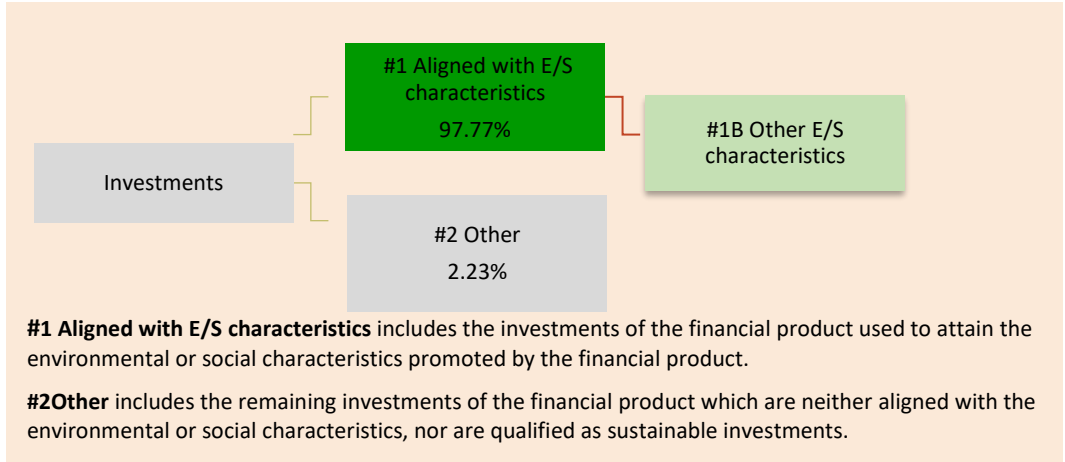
#1 Aligned with E/S characteristics
97.77%

#1B Other E/S characteristics

Investments

#2 Other
2.23%

**#1 Aligned with E/S characteristics** includes the investments of the financial product used to attain the environmental or social characteristics promoted by the financial product.

**#2Other** includes the remaining investments of the financial product which are neither aligned with the environmental or social characteristics, nor are qualified as sustainable investments.